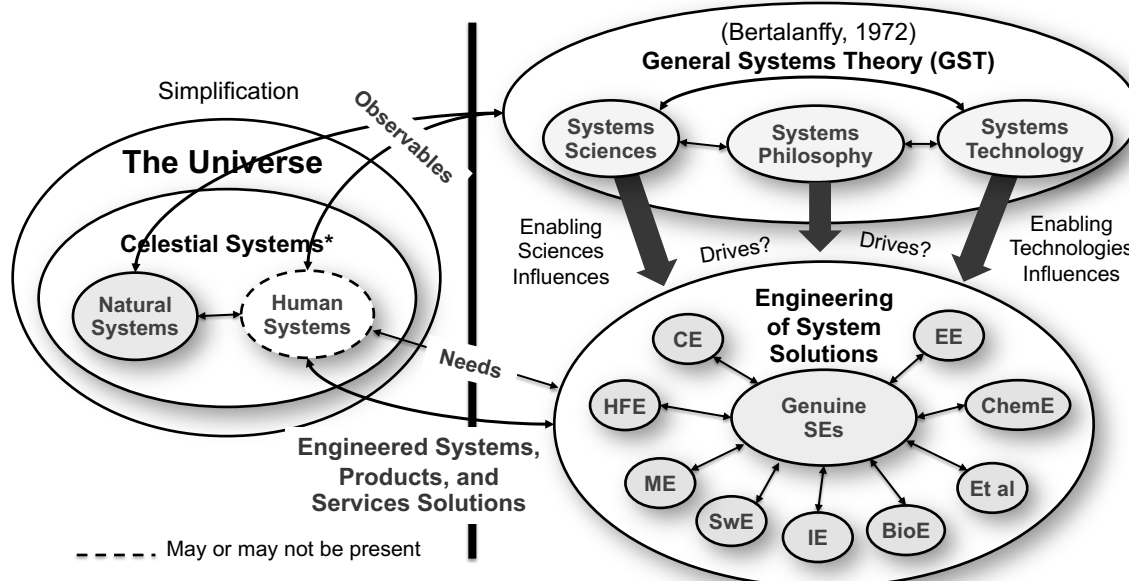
Simplification

Observables

The Universe

Celestial Systems*

Natural Systems

Human Systems

(Bertalanffy, 1972)
General Systems Theory (GST)

Systems Sciences

Systems Philosophy

Systems Technology

Enabling Sciences Influences

Drives?

Drives?

Enabling Technologies Influences

Needs

Engineering of System Solutions

CE

EE

HFE

Genuine SEs

ChemE

ME

Et al

SwE

IE

BioE

Engineered Systems, Products, and Services Solutions

May or may not be present